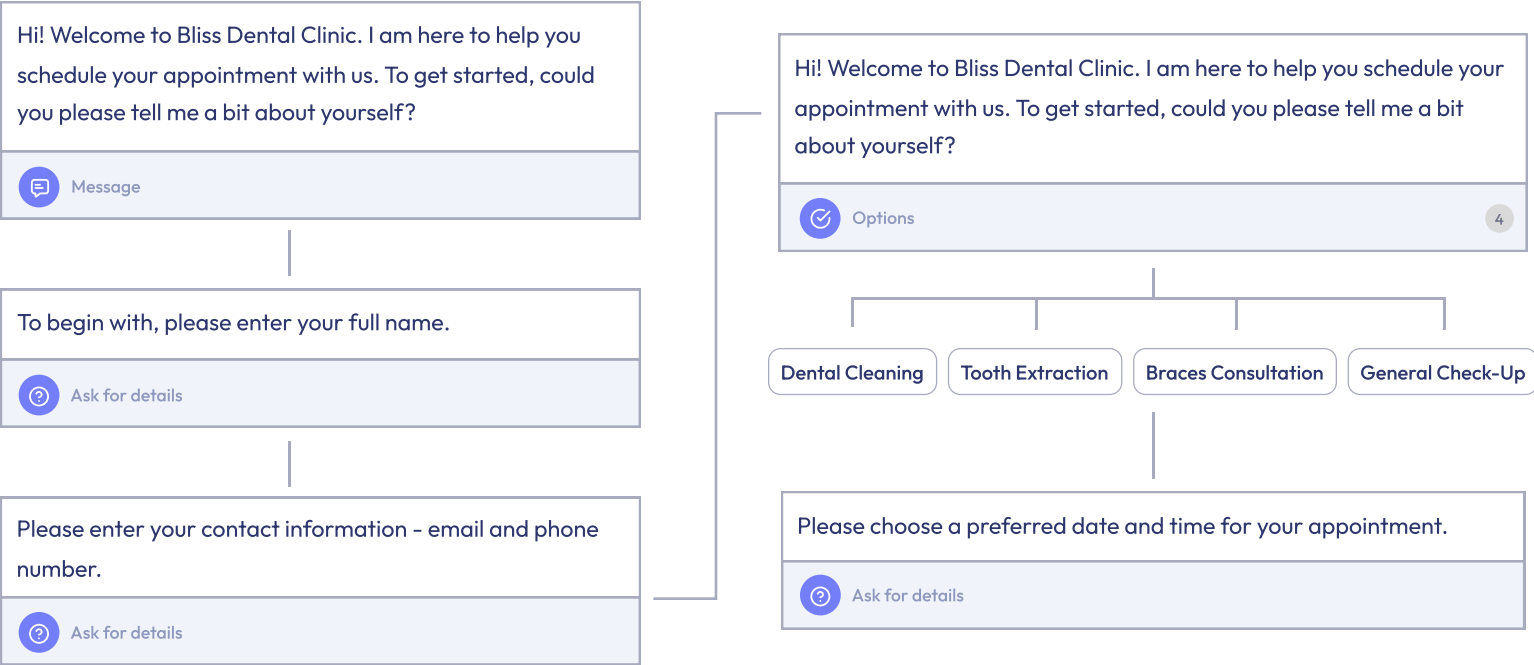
Hi! Welcome to Bliss Dental Clinic. I am here to help you schedule your appointment with us. To get started, could you please tell me a bit about yourself?

Message

To begin with, please enter your full name.

Ask for details

Please enter your contact information - email and phone number.

Ask for details

Hi! Welcome to Bliss Dental Clinic. I am here to help you schedule your appointment with us. To get started, could you please tell me a bit about yourself?

Options

4

Dental Cleaning

Tooth Extraction

Braces Consultation

General Check-Up

Please choose a preferred date and time for your appointment.

Ask for details